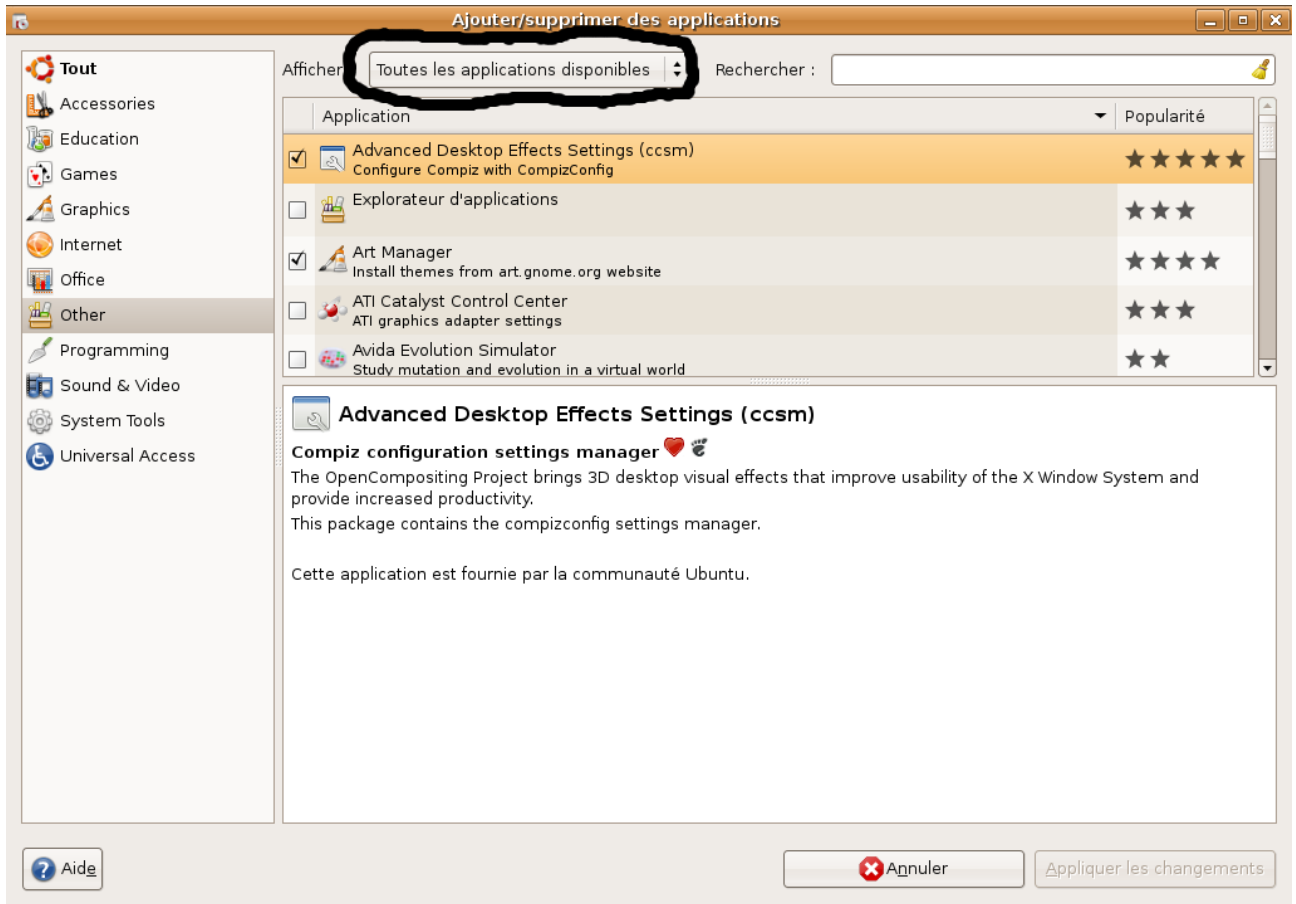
Ajouter/supprimer des applications

Tout
Accessories
Education
Games
Graphics
Internet
Office
Other
Programming
Sound & Video
System Tools
Universal Access

Afficher Toutes les applications disponibles
Rechercher :

| | Application | Popularité |
|---|---|---|
| ☑ | Advanced Desktop Effects Settings (ccsm) Configure Compiz with CompizConfig | ★★★★★ |
| ☐ | Explorateur d'applications | ★★★ |
| ☑ | Art Manager Install themes from art.gnome.org website | ★★★★ |
| ☐ | ATI Catalyst Control Center ATI graphics adapter settings | ★★★ |
| ☐ | Avida Evolution Simulator Study mutation and evolution in a virtual world | ★★ |

Advanced Desktop Effects Settings (ccsm)

Compiz configuration settings manager

The OpenCompositing Project brings 3D desktop visual effects that improve usability of the X Window System and provide increased productivity.
This package contains the compizconfig settings manager.

Cette application est fournie par la communauté Ubuntu.

Aide
Annuler
Appliquer les changements